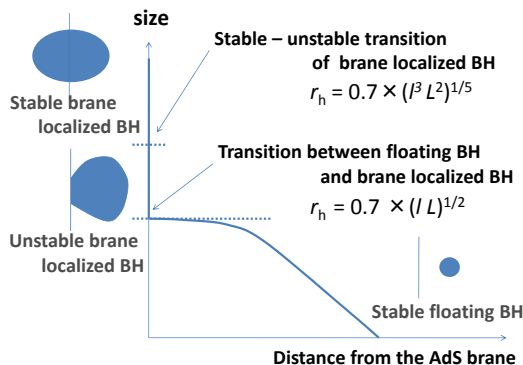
size

Stable – unstable transition of brane localized BH

$r_h = 0.7 \times (l^3 L^2)^{1/5}$

Stable brane localized BH

Transition between floating BH and brane localized BH

$r_h = 0.7 \times (l L)^{1/2}$

Unstable brane localized BH

Stable floating BH

Distance from the AdS brane